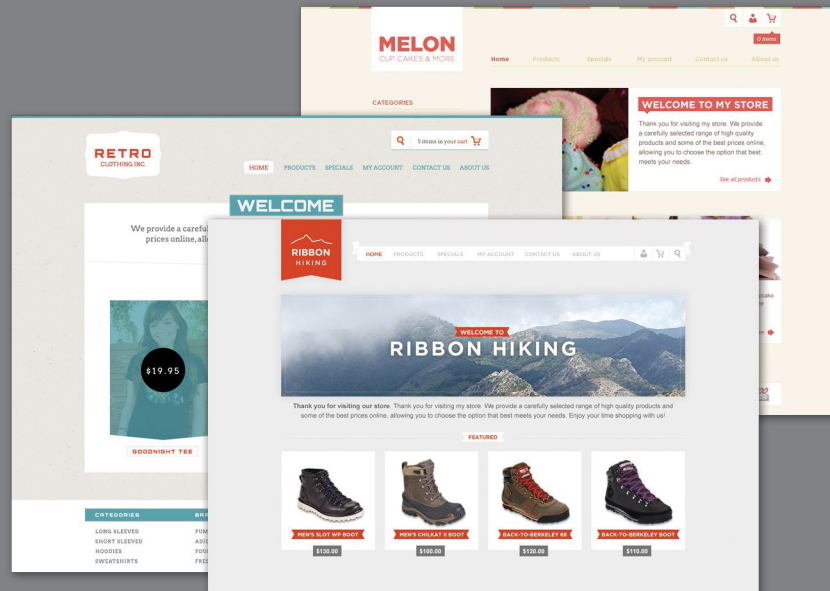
MELON
CUP CAKES & MORE

0 items

Home Products Specials My account Contact us About us

CATEGORIES

WELCOME TO MY STORE

Thank you for visiting my store. We provide a carefully selected range of high quality products and some of the best prices online, allowing you to choose the option that best meets your needs.

See all products

RETRO
CLOTHING INC.

5 items in your cart

HOME PRODUCTS SPECIALS MY ACCOUNT CONTACT US ABOUT US

WELCOME

We provide a careful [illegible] prices online, all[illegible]

$19.95

GOODNIGHT TEE

CATEGORIES
LONG SLEEVED
SHORT SLEEVED
HOODIES
SWEATSHIRTS

RIBBON
HIKING

HOME PRODUCTS SPECIALS MY ACCOUNT CONTACT US ABOUT US

WELCOME TO
RIBBON HIKING

Thank you for visiting our store. Thank you for visiting my store. We provide a carefully selected range of high quality products and some of the best prices online, allowing you to choose the option that best meets your needs. Enjoy your time shopping with us!

FEATURED

MEN'S SLOT WP BOOT
$130.00

MEN'S CHILKAT II BOOT
$100.00

BACK-TO-BERKELEY 68
$120.00

BACK-TO-BERKELEY BOOT
$110.00